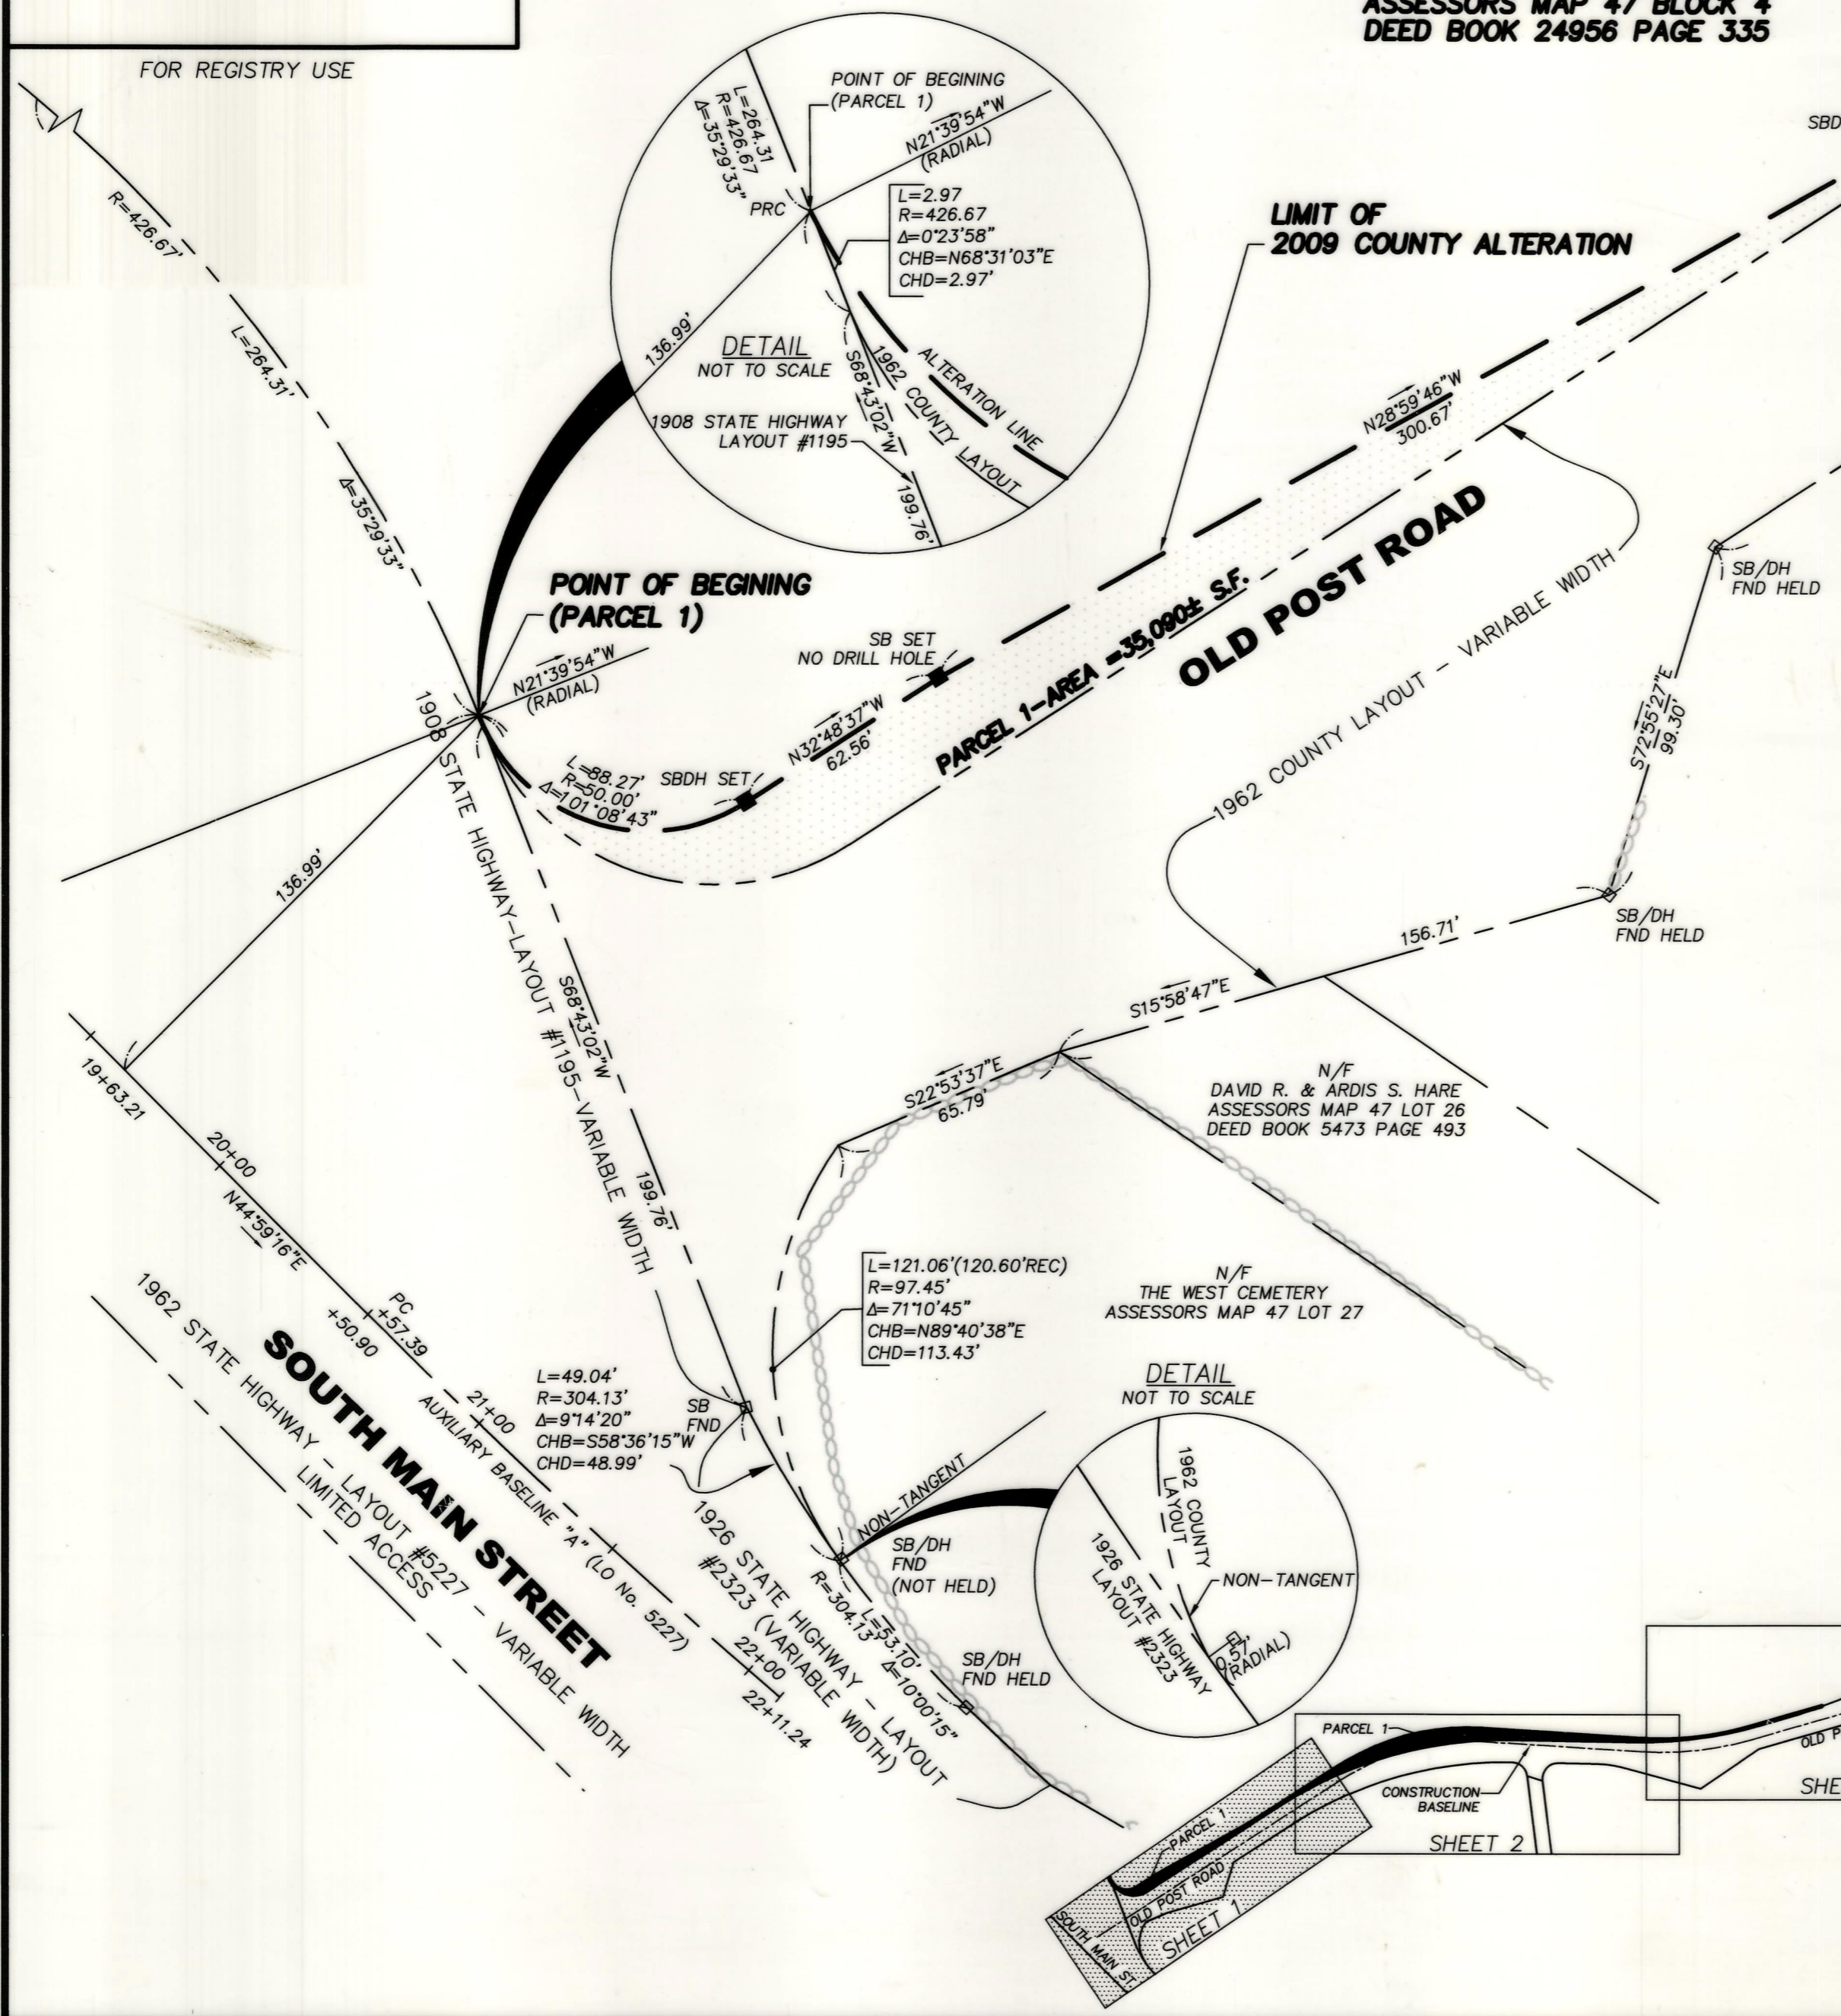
ASSESSORS MAP 47 BLOCK 4
DEED BOOK 24956 PAGE 335

FOR REGISTRY USE

SBD

POINT OF BEGINING
(PARCEL 1)
N21°39'54"W
(RADIAL)
L=264.31
R=426.67
Δ=35°29'33"
PRC
L=2.97
R=426.67
Δ=0°23'58"
CHB=N68°31'03"E
CHD=2.97'
136.99'
DETAIL
NOT TO SCALE
1908 STATE HIGHWAY LAYOUT #1195
S68°43'02"W
1962 COUNTY LAYOUT
ALTERATION LINE
199.76'

LIMIT OF
2009 COUNTY ALTERATION

R=426.67'
L=264.31'
Δ=35°29'33"

N28°59'46"W
300.67'

OLD POST ROAD

POINT OF BEGINING
(PARCEL 1)
N21°39'54"W
(RADIAL)

SB SET
NO DRILL HOLE

PARCEL 1-AREA =35,090± S.F.

N32°48'37"W
62.56'

L=88.27'
R=50.00'
Δ=101°08'43"
SBDH SET

1962 COUNTY LAYOUT - VARIABLE WIDTH

SB/DH
FND HELD

S72°55'27"E
99.30'

SB/DH
FND HELD

156.71'

S15°58'47"E

1908 STATE HIGHWAY-LAYOUT #1195-VARIABLE WIDTH

136.99'

S68°43'02"W

199.76'

S22°53'37"E
65.79'

N/F
DAVID R. & ARDIS S. HARE
ASSESSORS MAP 47 LOT 26
DEED BOOK 5473 PAGE 493

19+63.21
20+00
N44°59'16"E

L=121.06'(120.60'REC)
R=97.45'
Δ=71°10'45"
CHB=N89°40'38"E
CHD=113.43'

N/F
THE WEST CEMETERY
ASSESSORS MAP 47 LOT 27

PC
+57.39
+50.90

1962 STATE HIGHWAY - LAYOUT #5227 - VARIABLE WIDTH
LIMITED ACCESS

SOUTH MAIN STREET

AUXILIARY BASELINE "A" (LO No. 5227)
21+00

L=49.04'
R=304.13'
Δ=9°14'20"
CHB=S58°36'15"W
CHD=48.99'

SB
FND

DETAIL
NOT TO SCALE

1926 STATE HIGHWAY - LAYOUT #2323 (VARIABLE WIDTH)
22+00
22+11.24

NON-TANGENT
SB/DH
FND
(NOT HELD)

R=304.13'
L=53.10'
Δ=10°00'15"

SB/DH
FND HELD

1962 COUNTY LAYOUT
1926 STATE HIGHWAY LAYOUT #2323
NON-TANGENT
0.57'
(RADIAL)

PARCEL 1
CONSTRUCTION BASELINE
SHEET 2
OLD P
SHE
PARCEL 1
OLD POST ROAD
SOUTH MAIN ST.
SHEET 1